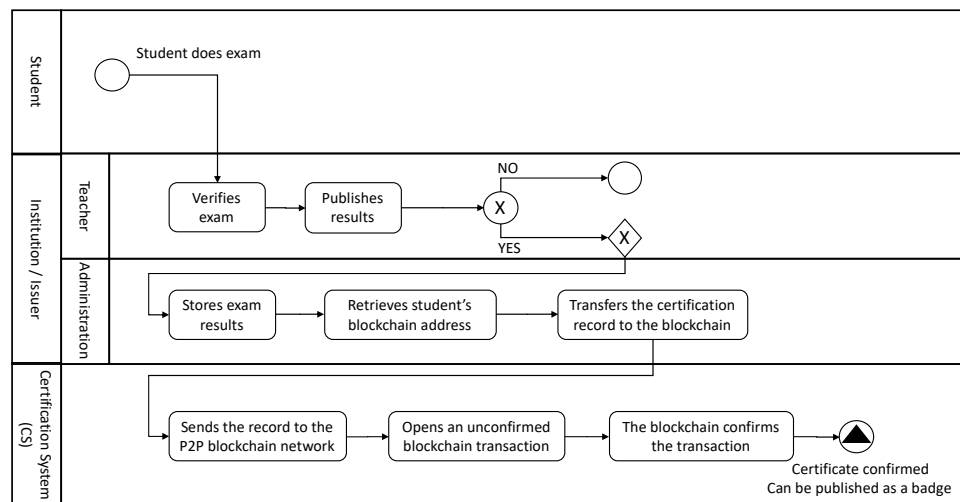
Student

Student does exam

Institution / Issuer

Teacher

Verifies exam

Publishes results

X

NO

YES

X

Administration

Stores exam results

Retrieves student's blockchain address

Transfers the certification record to the blockchain

Certification System (CS)

Sends the record to the P2P blockchain network

Opens an unconfirmed blockchain transaction

The blockchain confirms the transaction

Certificate confirmed
Can be published as a badge